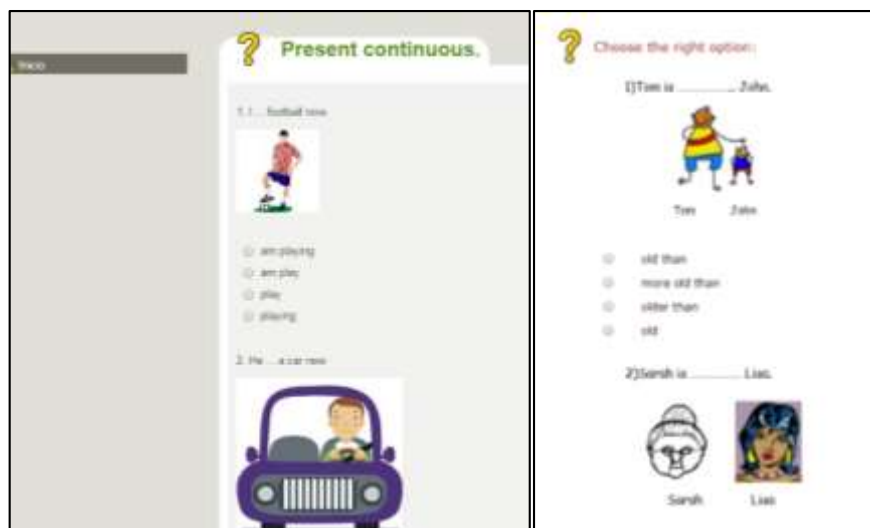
Inicio

Present continuous.

1. I ... football now.

am playing
am play
play
playing

2. He ... a car now.

Choose the right option:

1)Tom is ............ John.

Tom John

old than
more old than
older than
old

2)Sarah is ............ Lisa.

Sarah Lisa